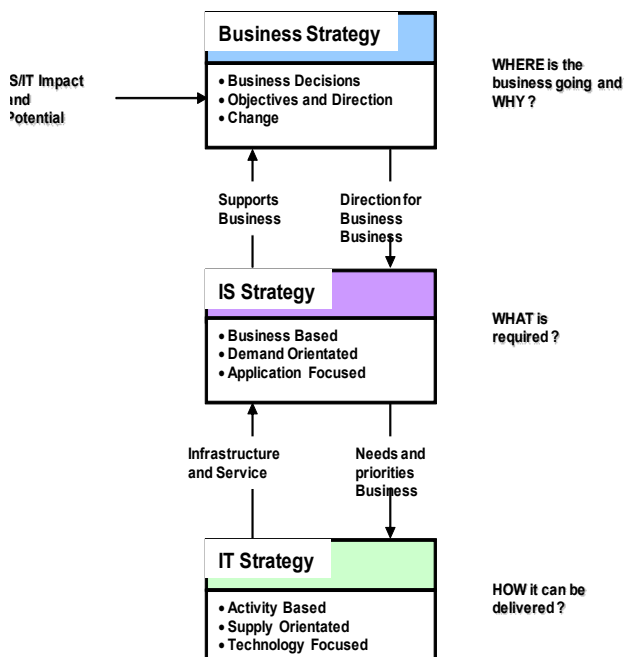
Business Strategy

• Business Decisions
• Objectives and Direction
• Change

S/IT Impact
nd
otential

WHERE is the business going and WHY ?

Supports Business

Direction for Business Business

IS Strategy

• Business Based
• Demand Orientated
• Application Focused

WHAT is required ?

Infrastructure and Service

Needs and priorities Business

IT Strategy

• Activity Based
• Supply Orientated
• Technology Focused

HOW it can be delivered ?